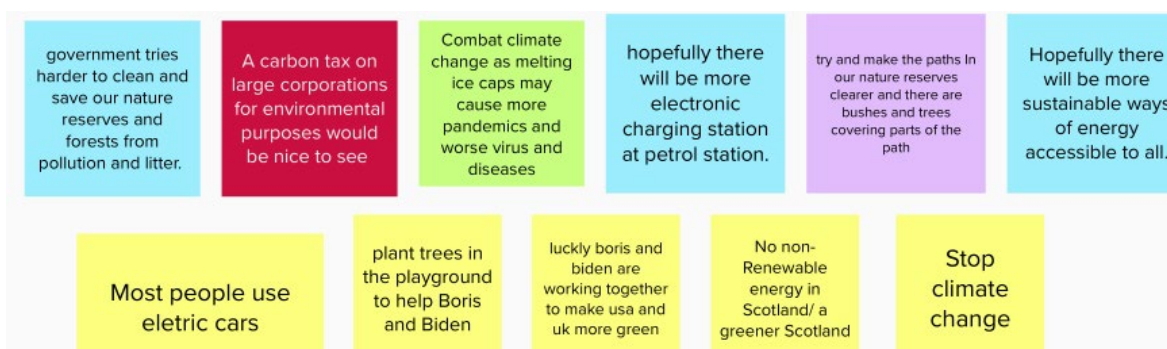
government tries harder to clean and save our nature reserves and forests from pollution and litter.

A carbon tax on large corporations for environmental purposes would be nice to see

Combat climate change as melting ice caps may cause more pandemics and worse virus and diseases

hopefully there will be more electronic charging station at petrol station.

try and make the paths In our nature reserves clearer and there are bushes and trees covering parts of the path

Hopefully there will be more sustainable ways of energy accessible to all.

Most people use eletric cars

plant trees in the playground to help Boris and Biden

luckly boris and biden are working together to make usa and uk more green

No non-Renewable energy in Scotland/ a greener Scotland

Stop climate change